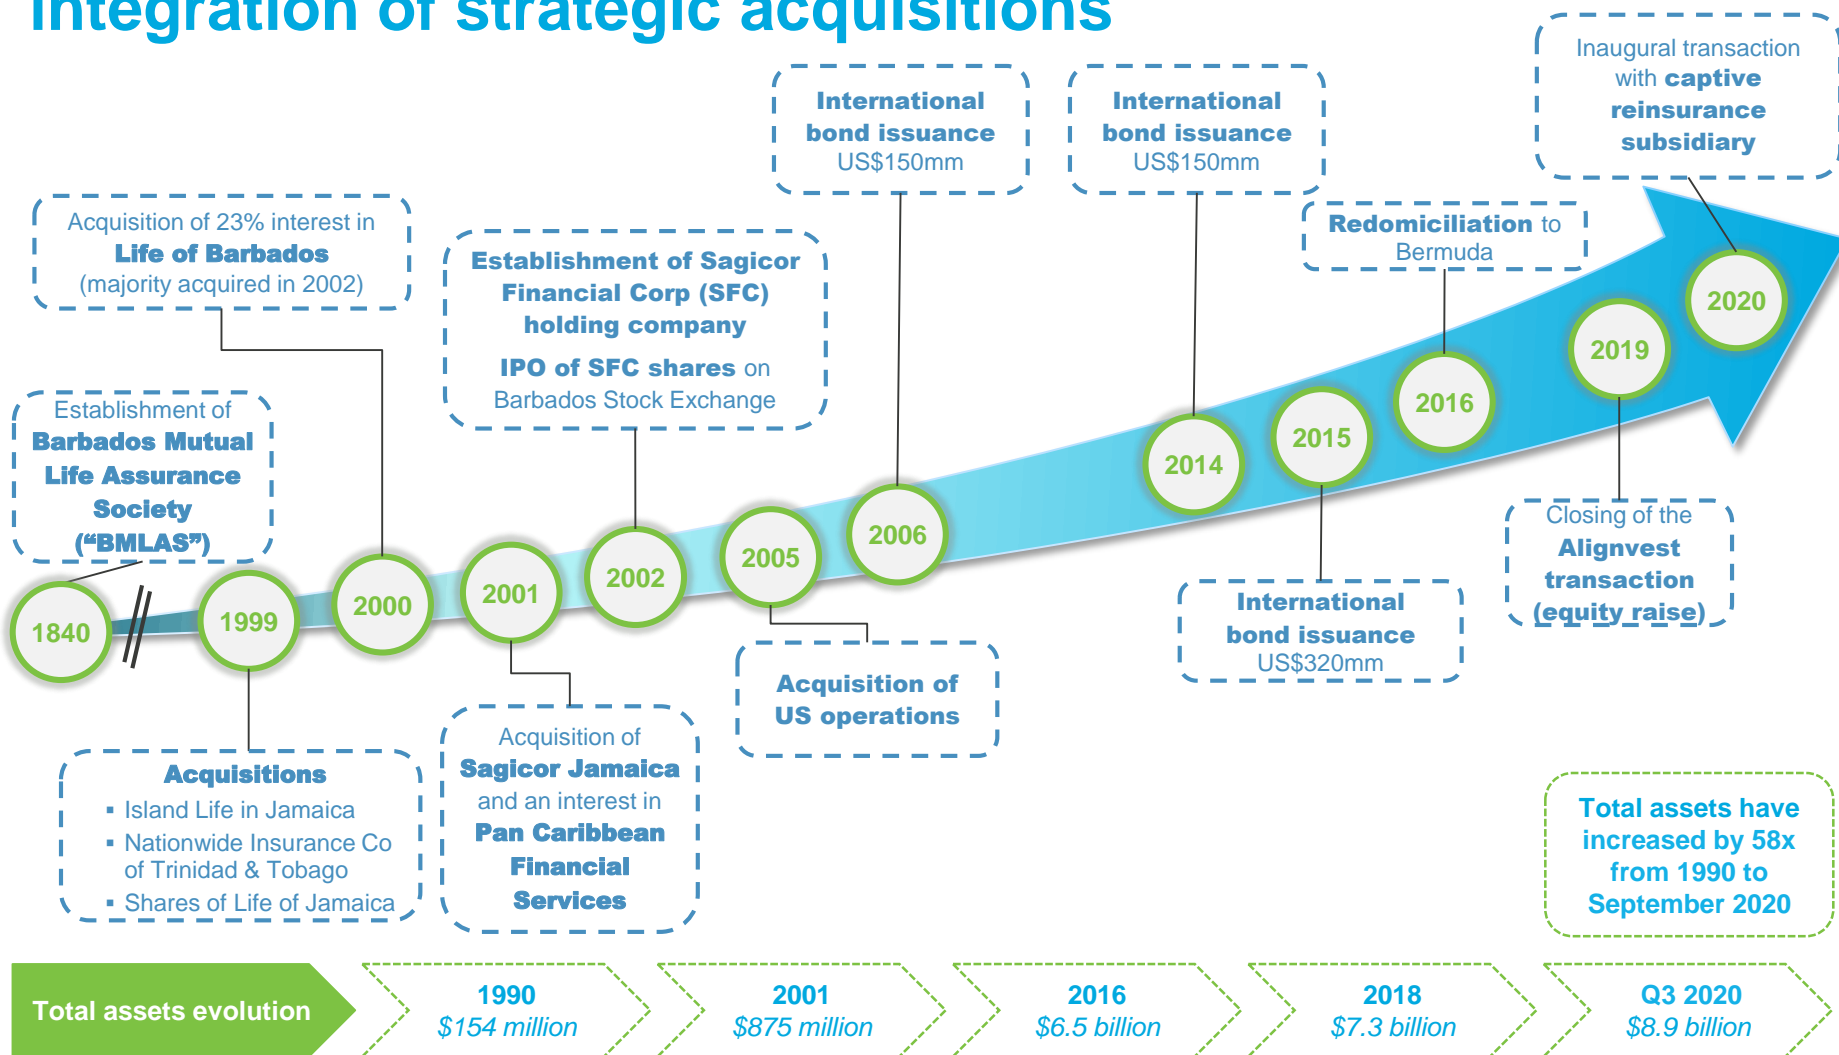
Integration of strategic acquisitions

Establishment of Barbados Mutual Life Assurance Society ("BMLAS")

Acquisition of 23% interest in Life of Barbados (majority acquired in 2002)

Establishment of Sagicor Financial Corp (SFC) holding company

IPO of SFC shares on Barbados Stock Exchange

International bond issuance US$150mm

International bond issuance US$150mm

Redomiciliation to Bermuda

Inaugural transaction with captive reinsurance subsidiary

1840

1999

2000

2001

2002

2005

2006

2014

2015

2016

2019

2020

Acquisitions
▪ Island Life in Jamaica
▪ Nationwide Insurance Co of Trinidad & Tobago
▪ Shares of Life of Jamaica

Acquisition of Sagicor Jamaica and an interest in Pan Caribbean Financial Services

Acquisition of US operations

International bond issuance US$320mm

Closing of the Alignvest transaction (equity raise)

Total assets have increased by 58x from 1990 to September 2020

Total assets evolution

1990
$154 million

2001
$875 million

2016
$6.5 billion

2018
$7.3 billion

Q3 2020
$8.9 billion